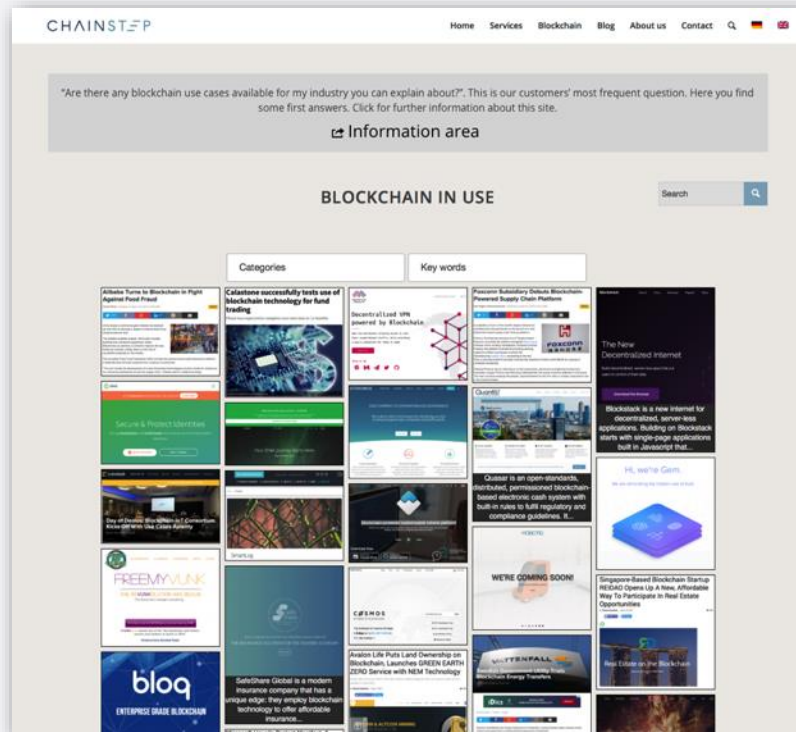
CHAINSTEP

Home Services Blockchain Blog About us Contact

"Are there any blockchain use cases available for my industry you can explain about?". This is our customers' most frequent question. Here you find some first answers. Click for further information about this site.

Information area

BLOCKCHAIN IN USE

Search

Categories

Key words

Alibaba Turns to Blockchain in Fight Against Food Fraud

Calastone successfully tests use of blockchain technology for fund trading

Decentralized VPN powered by Blockchain

Foxconn Subsidiary Debuts Blockchain-Powered Supply Chain Platform

The New Decentralized Internet

Blockstack is a new internet for decentralized, server-less applications. Building on Blockstack starts with single-page applications built in Javascript that...

Secure & Protect Identities

Quasar is an open-standards, distributed, permissioned blockchain-based electronic cash system with built-in rules to fulfil regulatory and compliance guidelines. It...

Hi, we're Gem.

Day of Demos: Blockchain IT Consortium Kicks Off With Use Cases Aplenty

FREEMYVUNK

WE'RE COMING SOON!

Singapore-Based Blockchain Startup REIDAO Opens Up A New, Affordable Way To Participate In Real Estate Opportunities

COSMOS

Real Estate on the Blockchain

bloq

ENTERPRISE GRADE BLOCKCHAIN

SafeShare Global is a modern insurance company that has a unique edge: they employ blockchain technology to offer affordable insurance...

Avalon Life Puts Land Ownership on Blockchain, Launches GREEN EARTH ZERO Service with NEM Technology

Blockchain Energy Transfers